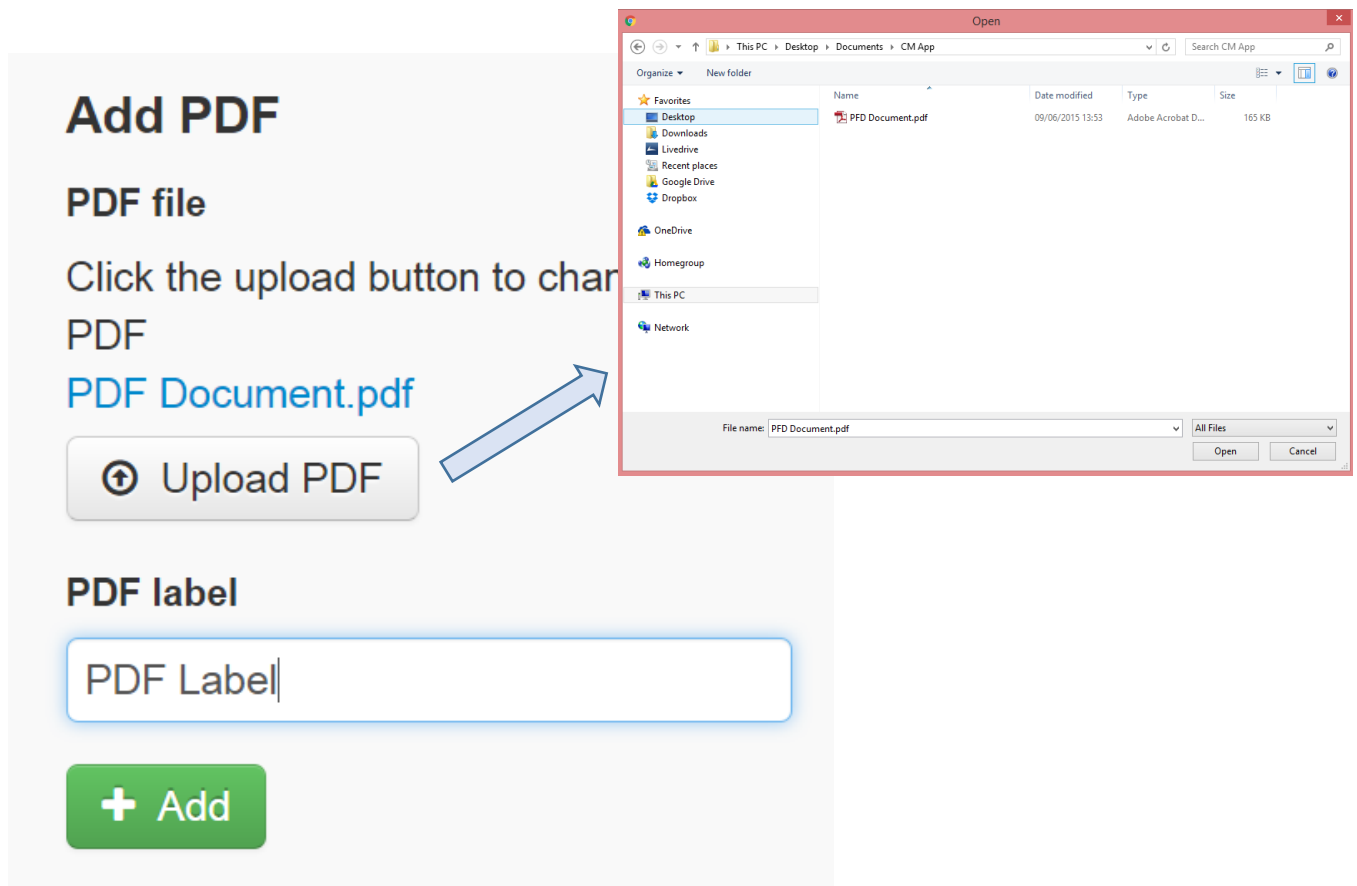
Add PDF

PDF file

Click the upload button to char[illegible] PDF

PDF Document.pdf

Upload PDF

PDF label

PDF Label

Add

Open

This PC ▸ Desktop ▸ Documents ▸ CM App

Search CM App

Organize ▾ New folder

Favorites
Desktop
Downloads
Livedrive
Recent places
Google Drive
Dropbox

OneDrive

Homegroup

This PC

Network

| Name | Date modified | Type | Size |
|---|---|---|---|
| PFD Document.pdf | 09/06/2015 13:53 | Adobe Acrobat D... | 165 KB |

File name: PFD Document.pdf

All Files

Open

Cancel